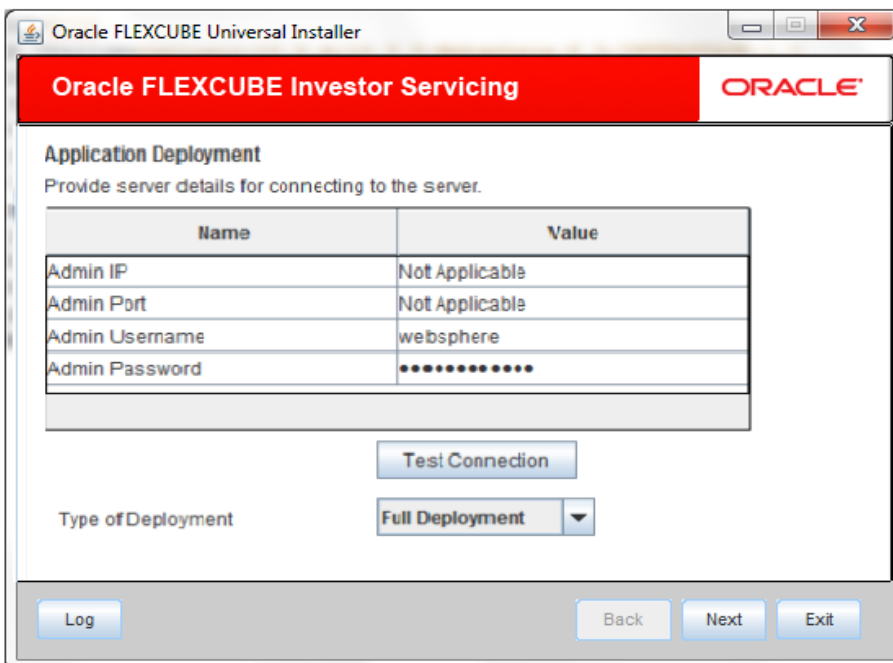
Oracle FLEXCUBE Universal Installer

Oracle FLEXCUBE Investor Servicing

ORACLE

Application Deployment

Provide server details for connecting to the server.

| Name | Value |
|---|---|
| Admin IP | Not Applicable |
| Admin Port | Not Applicable |
| Admin Username | websphere |
| Admin Password | ●●●●●●●●●●●● |

Test Connection

Type of Deployment Full Deployment

Log Back Next Exit